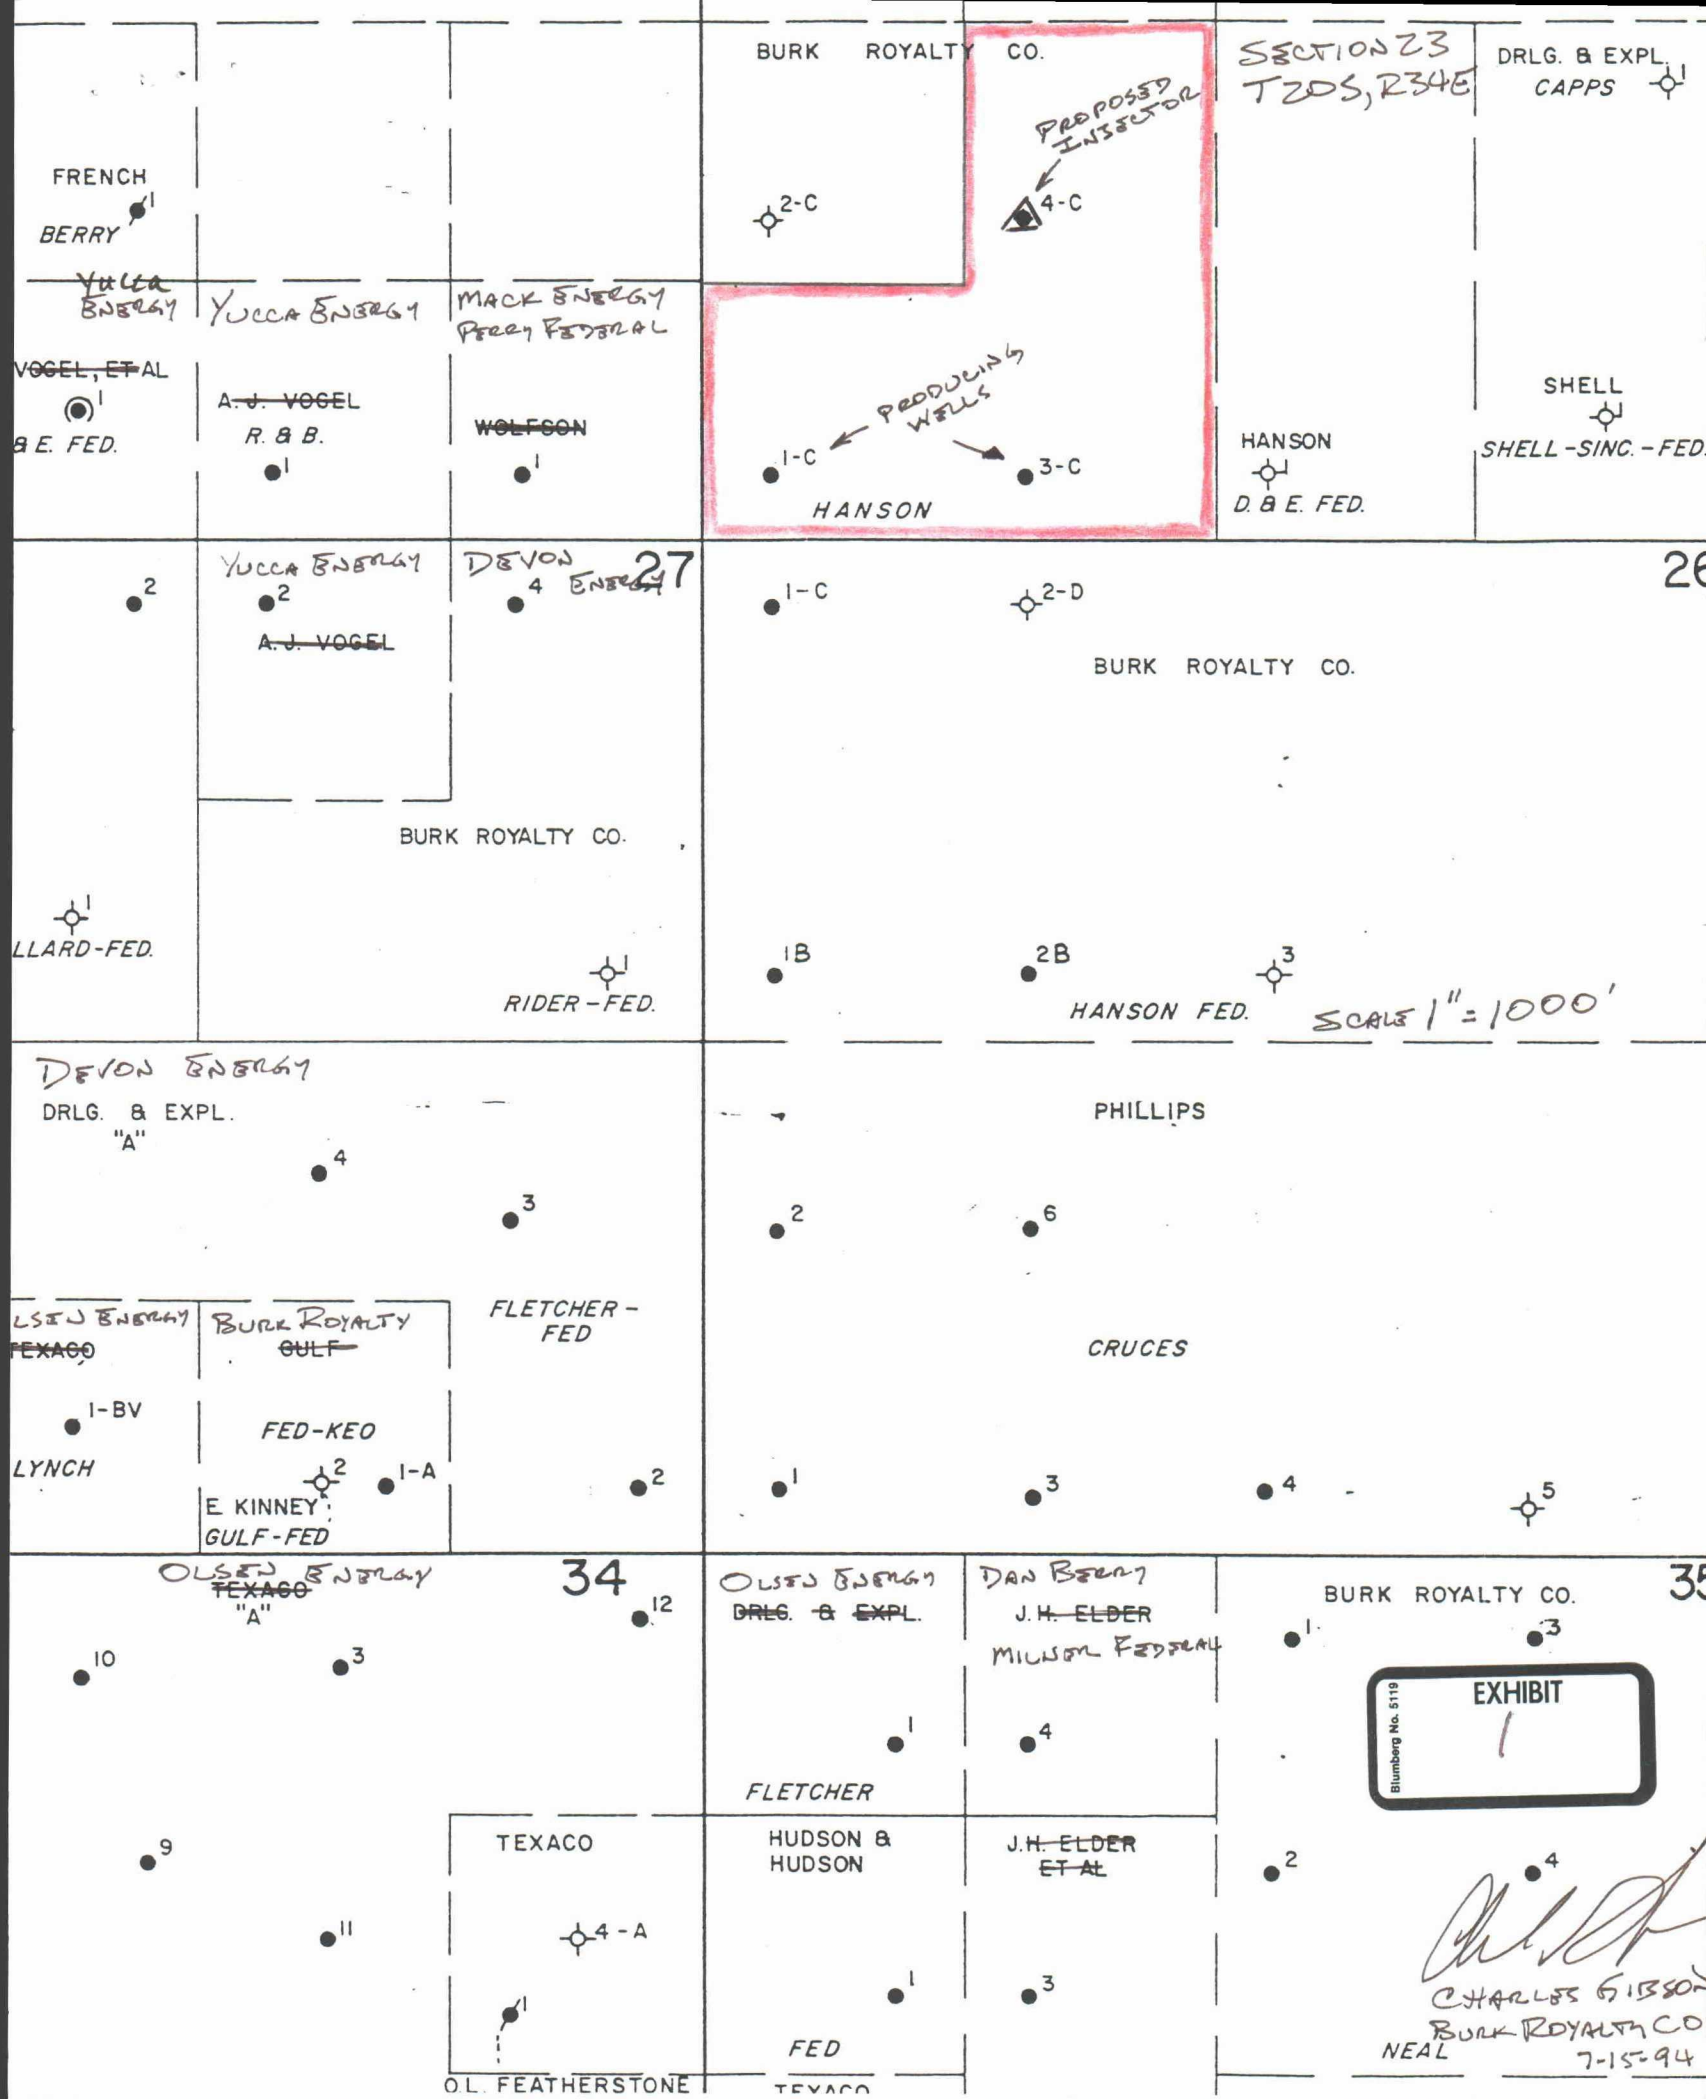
BURK ROYALTY CO.

PROPOSED INJECTOR

2-C

4-C

SECTION 23 T20S, R34E

DRLG. & EXPL. CAPPS 1

FRENCH

BERRY 1

Yucca Energy

Yucca Energy

Mack Energy Perry Federal

VOGEL, ET AL

1

B E. FED.

A. J. VOGEL

R. & B.

1

WOLFSON

1

PRODUCING WELLS

1-C

3-C

HANSON

HANSON

D. & E. FED.

SHELL

SHELL-SINC.-FED.

2

Yucca Energy

2

A. J. VOGEL

Devon Energy

4

27

1-C

2-D

26

BURK ROYALTY CO.

BURK ROYALTY CO.

1

LLARD-FED.

1

RIDER-FED.

1B

2B

3

HANSON FED.

SCALE 1" = 1000'

Devon Energy

DRLG. & EXPL. "A"

4

3

PHILLIPS

2

6

LSEN Energy

TEXACO

Burk Royalty

GULF

FLETCHER-FED

CRUCES

1-BV

LYNCH

FED-KEO

2

1-A

E KINNEY

GULF-FED

2

1

3

4

5

Olsen Energy

TEXACO

"A"

34

12

10

3

Olsen Energy

DRLG. & EXPL.

Dan Berry

J.H. ELDER

Milnor Federal

BURK ROYALTY CO.

35

1

3

EXHIBIT

Blumberg No. 5119

1

1

4

FLETCHER

9

TEXACO

HUDSON & HUDSON

J.H. ELDER ET AL

2

4

11

4-A

1

1

3

FED

Charles Gibson

Burk Royalty Co

NEAL

7-15-94

O.L. FEATHERSTONE

TEXACO